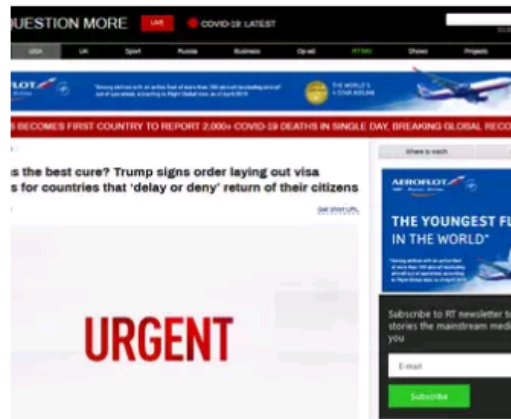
UESTION MORE LIVE COVID-19: LATEST

USA UK Sport Russia Business Op-ed RT360 Shows Projects

AEROFLOT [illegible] THE WORLD'S 5 STAR AIRLINE

BECOMES FIRST COUNTRY TO REPORT 2,000+ COVID-19 DEATHS IN SINGLE DAY, BREAKING GLOBAL RECO

s the best cure? Trump signs order laying out visa s for countries that 'delay or deny' return of their citizens

Get short URL

URGENT

Where to watch

AEROFLOT

THE YOUNGEST FL IN THE WORLD*

Subscribe to RT newsletter t stories the mainstream med you

E-mail

Subscribe